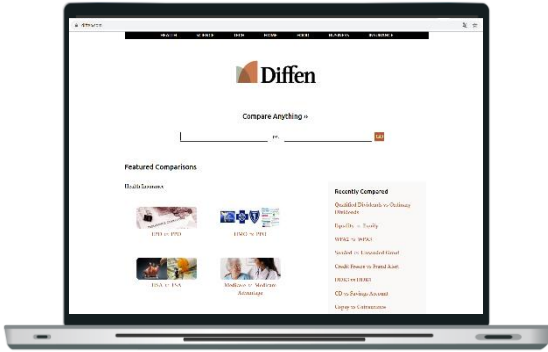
diffen.com

HEALTH SCIENCE TECH HOME MONEY BUSINESS INSURANCE

Diffen

Compare Anything »

vs.

Go

Featured Comparisons

Health Insurance

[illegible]

HMO vs PPO

HSA vs FSA

Medicare vs Medicare Advantage

Recently Compared

Qualified Dividends vs Ordinary Dividends

Equity vs Equity

HMO vs PPO

Vested vs Unvested Grant

Credit Freeze vs Fraud Alert

HMO vs DHMO

CD vs Savings Account

Copay vs Coinsurance